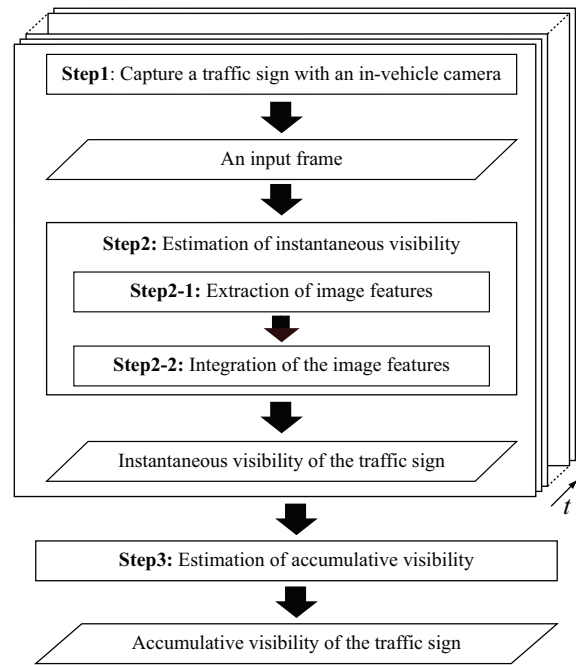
**Step1**: Capture a traffic sign with an in-vehicle camera

An input frame

**Step2:** Estimation of instantaneous visibility

**Step2-1:** Extraction of image features

**Step2-2:** Integration of the image features

Instantaneous visibility of the traffic sign

$t$

**Step3:** Estimation of accumulative visibility

Accumulative visibility of the traffic sign